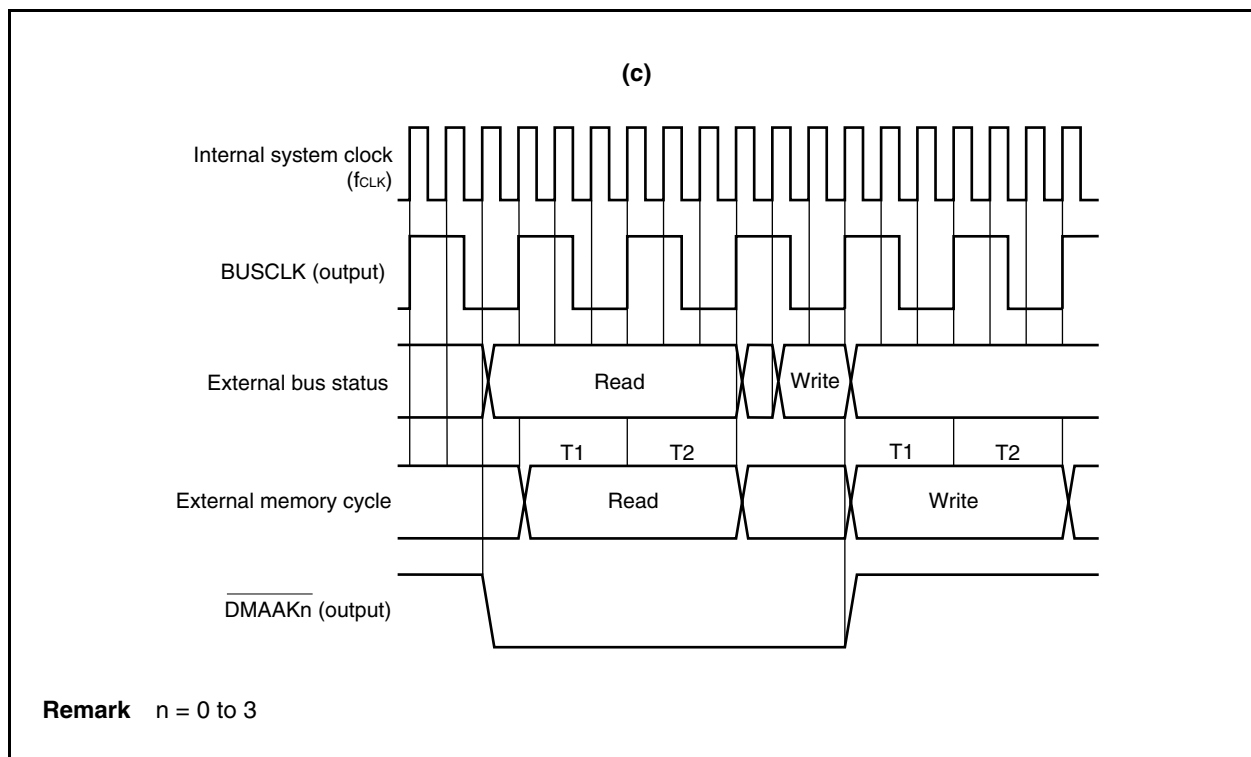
(c)

Internal system clock ($f_{CLK}$)

BUSCLK (output)

External bus status

Read

Write

T1

T2

T1

T2

External memory cycle

Read

Write

$\overline{\text{DMAAKn}}$ (output)

**Remark** n = 0 to 3